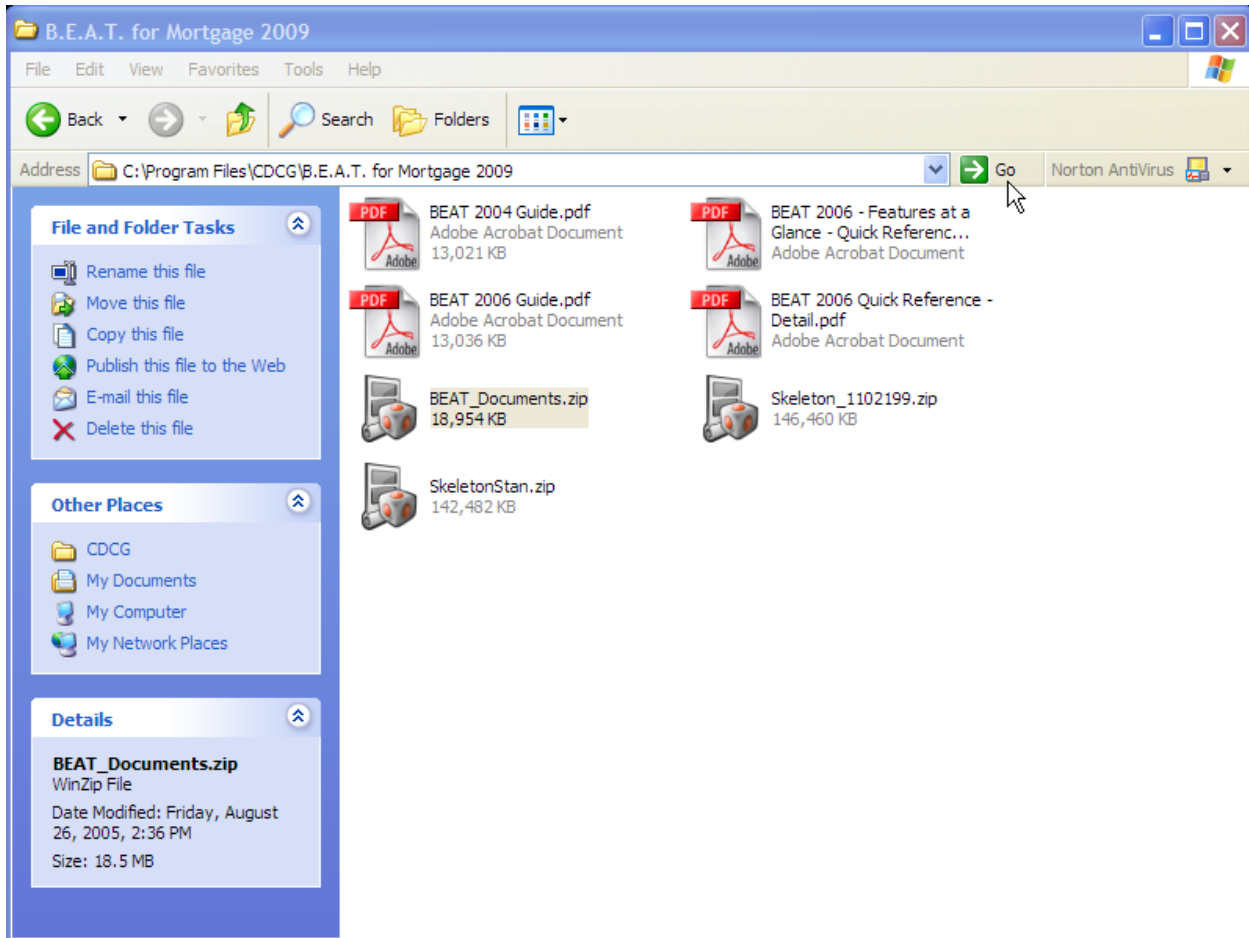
B.E.A.T. for Mortgage 2009

File Edit View Favorites Tools Help

Back Search Folders

Address C:\Program Files\CDCG\B.E.A.T. for Mortgage 2009 Go Norton AntiVirus

File and Folder Tasks

Rename this file
Move this file
Copy this file
Publish this file to the Web
E-mail this file
Delete this file

Other Places

CDCG
My Documents
My Computer
My Network Places

Details

BEAT_Documents.zip
WinZip File
Date Modified: Friday, August 26, 2005, 2:36 PM
Size: 18.5 MB

PDF
Adobe
BEAT 2004 Guide.pdf
Adobe Acrobat Document
13,021 KB

PDF
Adobe
BEAT 2006 - Features at a Glance - Quick Referenc...
Adobe Acrobat Document

PDF
Adobe
BEAT 2006 Guide.pdf
Adobe Acrobat Document
13,036 KB

PDF
Adobe
BEAT 2006 Quick Reference - Detail.pdf
Adobe Acrobat Document

BEAT_Documents.zip
18,954 KB

Skeleton_1102199.zip
146,460 KB

SkeletonStan.zip
142,482 KB